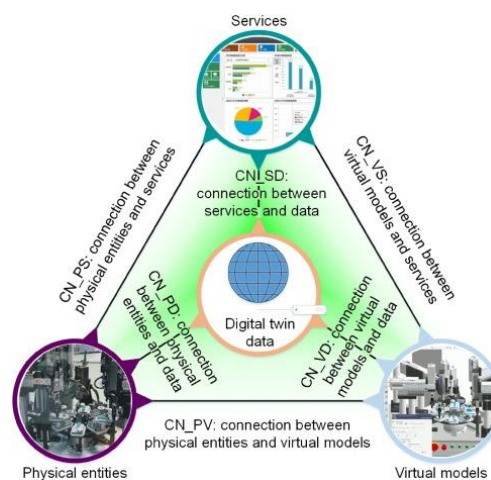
Services

CN_SD: connection between services and data

CN_PS: connection between physical entities and services

CN_VS: connection between virtual models and services

CN_PD: connection between physical entities and data

Digital twin data

CN_VD: connection between virtual models and data

CN_PV: connection between physical entities and virtual models

Physical entities

Virtual models